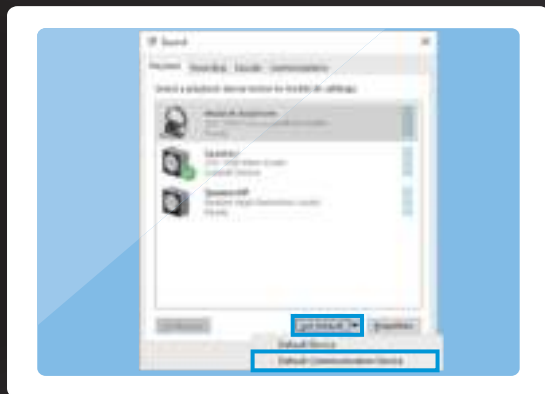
Sound

Playback Recording Sounds Communications

Select a playback device below to modify its settings:

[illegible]

Speakers
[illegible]
Default Device

Speakers HP
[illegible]
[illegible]

Configure Set Default Properties

Default Device
Default Communication Device